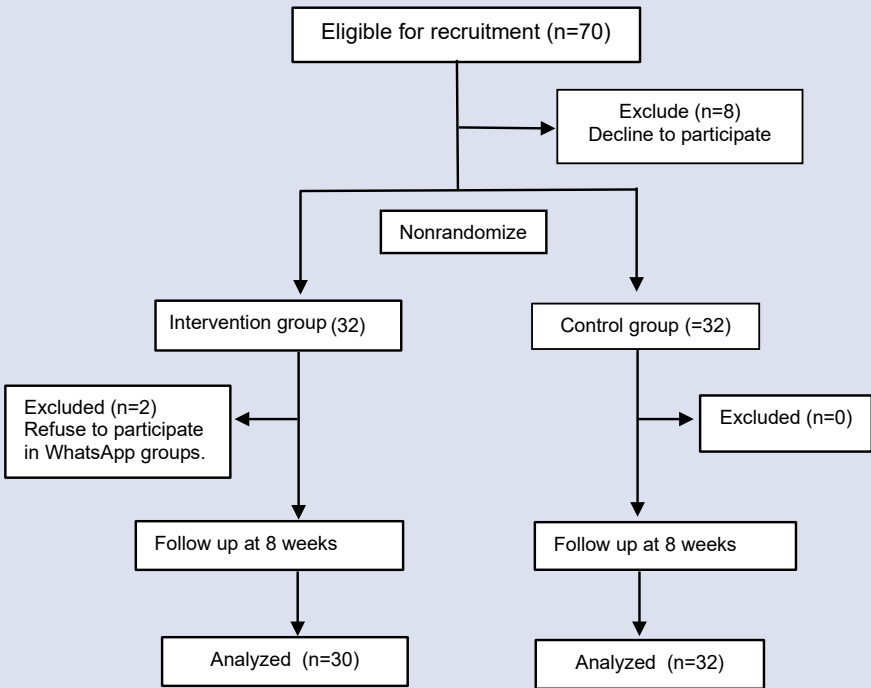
Eligible for recruitment (n=70)

Exclude (n=8)
Decline to participate

Nonrandomize

Intervention group (32)

Control group (=32)

Excluded (n=2)
Refuse to participate in WhatsApp groups.

Excluded (n=0)

Follow up at 8 weeks

Follow up at 8 weeks

Analyzed (n=30)

Analyzed (n=32)